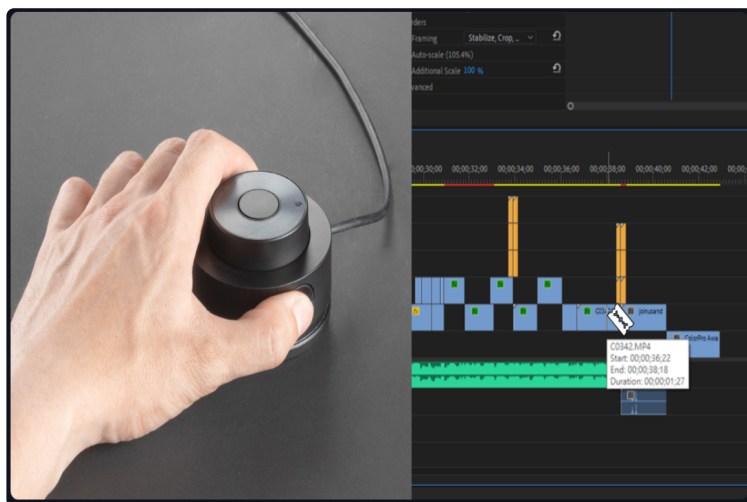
rders
Framing Stabilize, Crop, ...
Auto-scale (105.4%)
Additional Scale 100 %
vanced
00;00;30;00 00;00;32;00 00;00;34;00 00;00;36;00 00;00;38;00 00;00;40;00 00;00;42;00
C03 johusand
ColorPro Ava
C0342.MP4
Start: 00;00;36;22
End: 00;00;38;18
Duration: 00;00;01;27